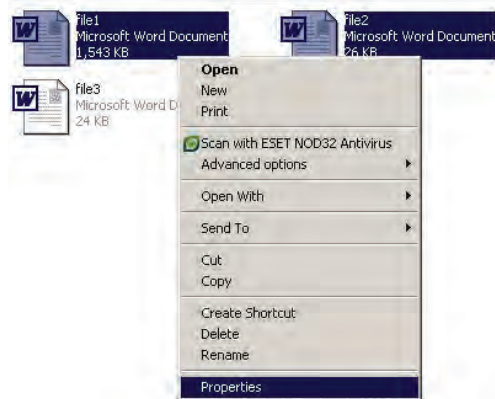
file1
Microsoft Word Document
1,543 KB

file2
Microsoft Word Document
26 KB

file3
Microsoft Word D
24 KB

Open
New
Print
Scan with ESET NOD32 Antivirus
Advanced options
Open With
Send To
Cut
Copy
Create Shortcut
Delete
Rename
Properties